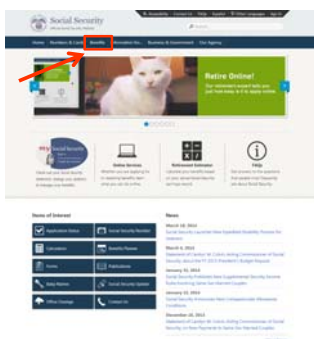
Social Security

Home | Numbers & Card | Benefits | Information for... | Business & Government | Our Agency

Retire Online!

my Social Security

Online Services

Retirement Estimator

FAQs

Items of Interest

Application Status

Social Security Number

Calculators

Benefits Planner

Forms

Publications

Baby Names

Social Security Update

Office Closings

Contact Us

News

March 10, 2014

March 4, 2014

January 31, 2014

January 22, 2014

December 31, 2013